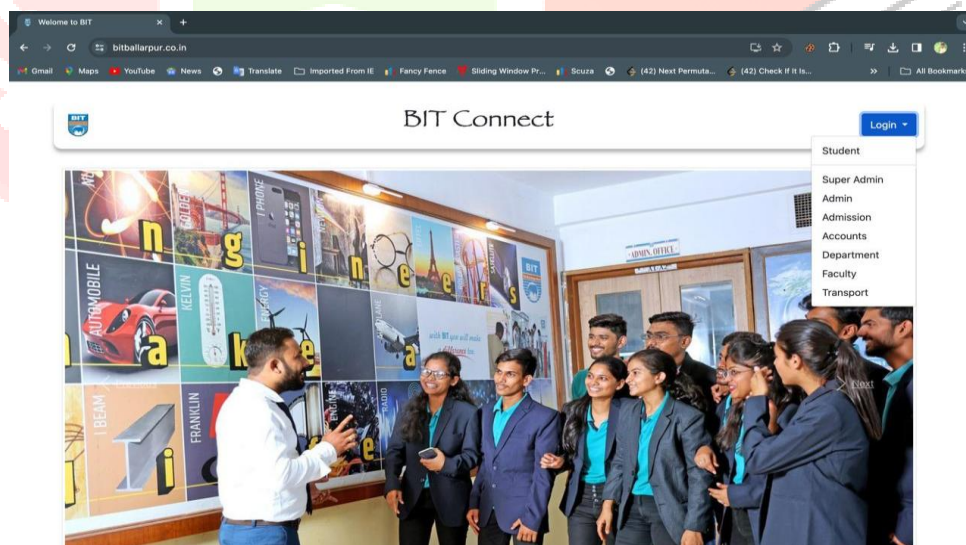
Welome to BIT

bitballarpur.co.in

Gmail Maps YouTube News Translate Imported From IE Fancy Fence Sliding Window Pr... Scuza (42) Next Permuta... (42) Check If It Is... » All Bookmarks

BIT

BIT Connect

Login

Student

Super Admin
Admin
Admission
Accounts
Department
Faculty
Transport

n g i n e e r s
m a k e
i

AUTOMOBILE
KELVIN
ENERGY
PLANE
RADIO
I BEAM
FRANKLIN
IPHONE
GOLDEN
ENGINE
BIT

with BIT you will make difference too

ADMIN. OFFICE

Next